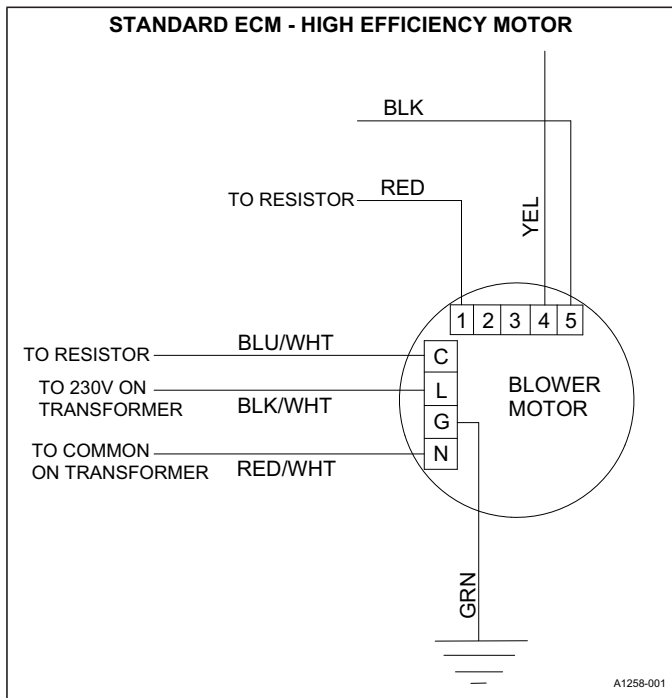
STANDARD ECM - HIGH EFFICIENCY MOTOR

BLK

TO RESISTOR RED

YEL

1 2 3 4 5

TO RESISTOR BLU/WHT C

TO 230V ON TRANSFORMER BLK/WHT L

G

TO COMMON ON TRANSFORMER RED/WHT N

BLOWER MOTOR

GRN

A1258-001